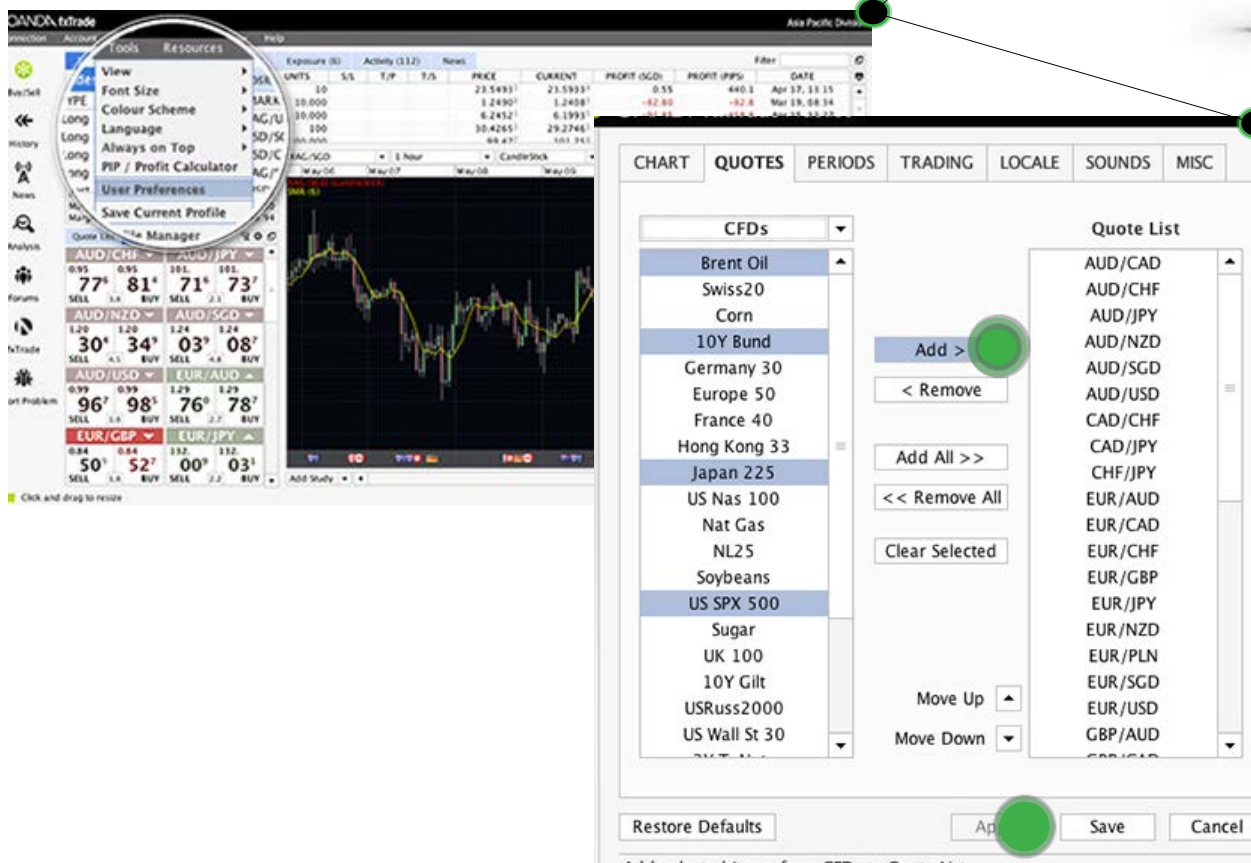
OANDA fxTrade
Asia Pacific Divis
Connection Account Tools Resources Help
Buy/Sell
History
News
Analysis
Forums
fxTrade
Report Problem
View
Font Size
Colour Scheme
Language
Always on Top
PIP / Profit Calculator
User Preferences
Save Current Profile
Profile Manager
Exposure (6) Activity (112) News
Filter
UNITS S/L T/P T/S PRICE CURRENT PROFIT (SGD) PROFIT (PIPS) DATE
10 23.5493 23.5933 0.55 440.1 Apr 17, 13:15
10,000 1.2490 1.2408 -82.80 -82.8 Mar 19, 08:34
10,000 6.2452 6.1993
100 30.4265 29.2746
AG/SGD 1 hour Candlestick
AUD/CHF AUD/JPY
0.95 0.95 101. 101.
77 81 71 73
SELL 3.8 BUY SELL 2.1 BUY
AUD/NZD AUD/SGD
1.20 1.20 1.24 1.24
30 34 03 08
SELL 4.5 BUY SELL 4.8 BUY
AUD/USD EUR/AUD
0.99 0.99 1.29 1.29
96 98 76 78
SELL 1.8 BUY SELL 2.7 BUY
EUR/GBP EUR/JPY
0.84 0.84 132. 132.
50 52 00 03
SELL 1.8 BUY SELL 2.2 BUY
Add Study
Click and drag to resize
CHART QUOTES PERIODS TRADING LOCALE SOUNDS MISC
CFDs
Quote List
Brent Oil
Swiss20
Corn
10Y Bund
Germany 30
Europe 50
France 40
Hong Kong 33
Japan 225
US Nas 100
Nat Gas
NL25
Soybeans
US SPX 500
Sugar
UK 100
10Y Gilt
USRuss2000
US Wall St 30
Add >
< Remove
Add All >>
<< Remove All
Clear Selected
Move Up
Move Down
AUD/CAD
AUD/CHF
AUD/JPY
AUD/NZD
AUD/SGD
AUD/USD
CAD/CHF
CAD/JPY
CHF/JPY
EUR/AUD
EUR/CAD
EUR/CHF
EUR/GBP
EUR/JPY
EUR/NZD
EUR/PLN
EUR/SGD
EUR/USD
GBP/AUD
Restore Defaults
Ap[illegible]
Save
Cancel